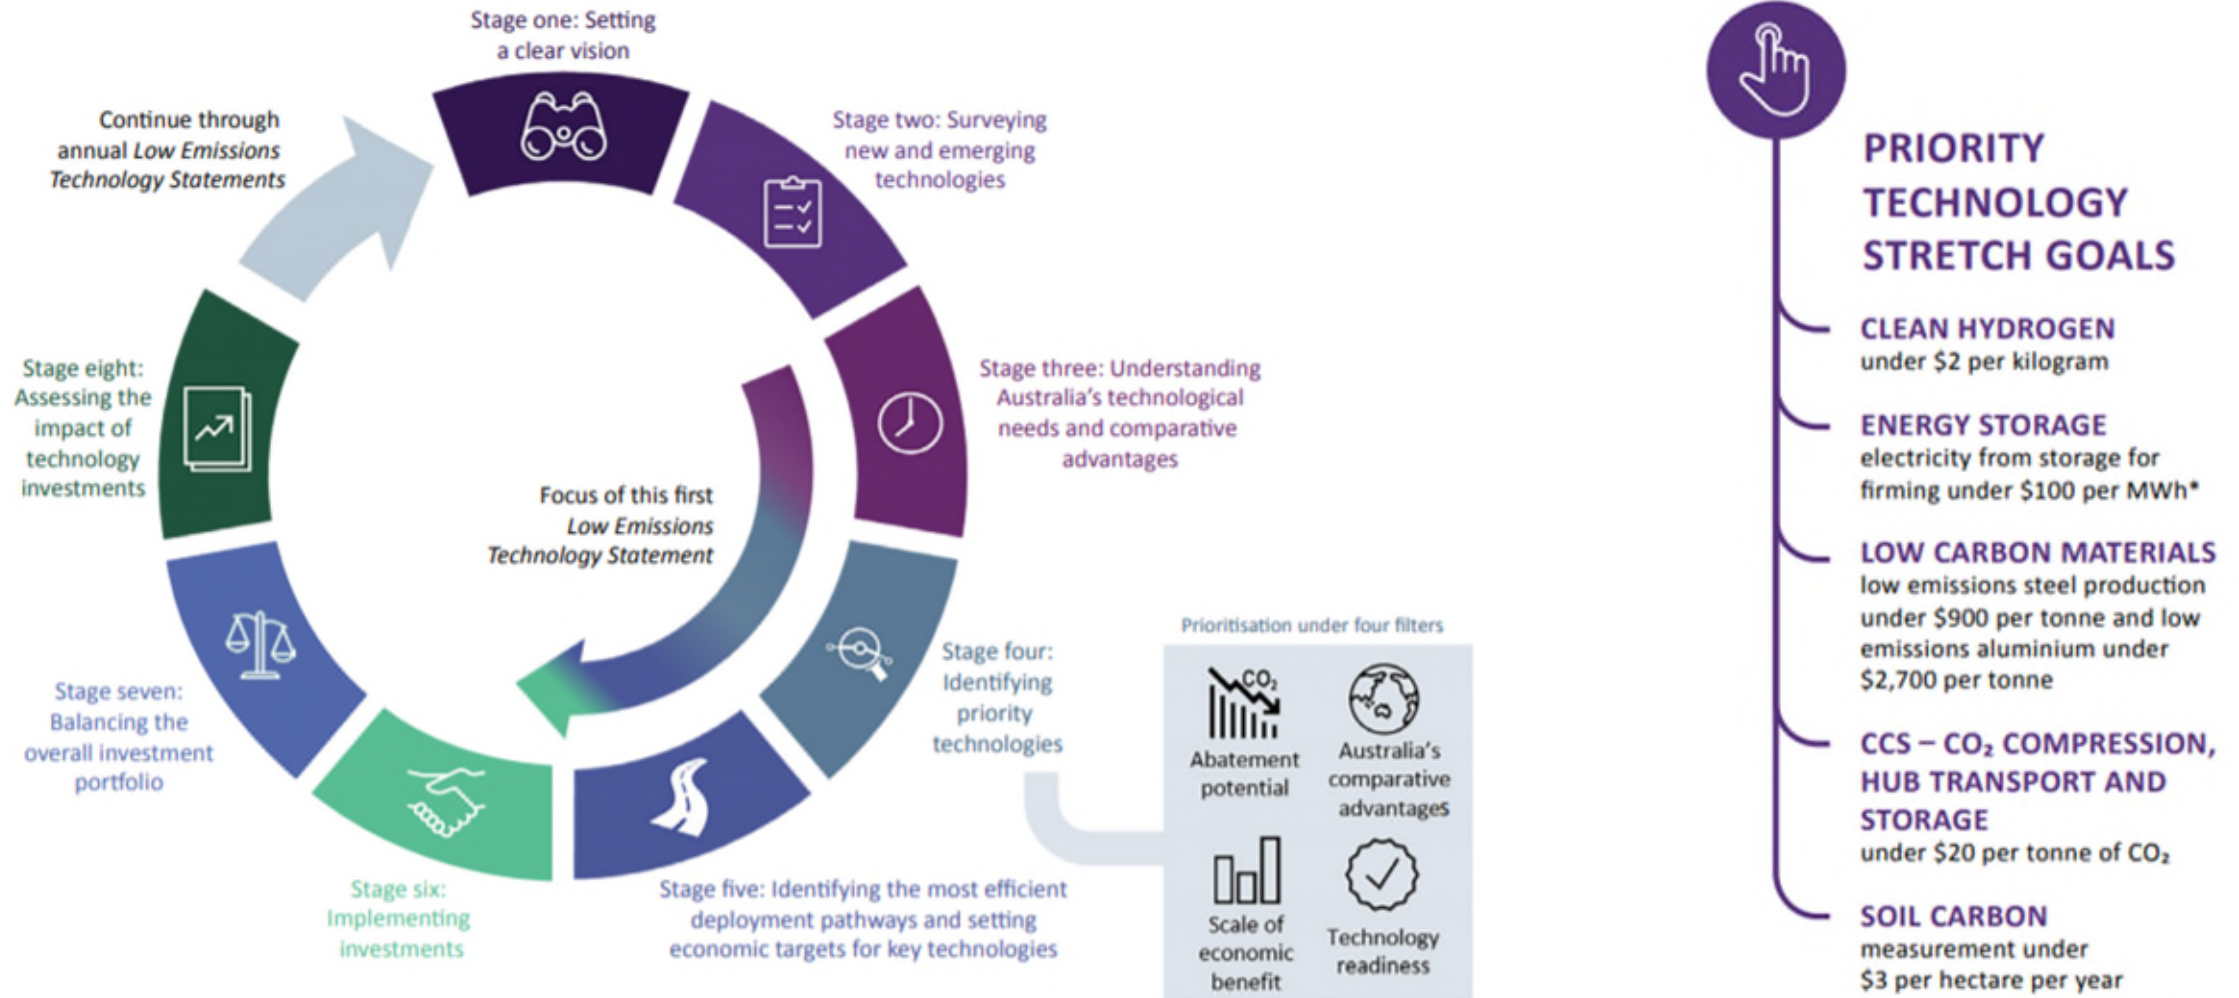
Stage one: Setting a clear vision

Stage two: Surveying new and emerging technologies

Stage three: Understanding Australia's technological needs and comparative advantages

Stage four: Identifying priority technologies

Stage five: Identifying the most efficient deployment pathways and setting economic targets for key technologies

Stage six: Implementing investments

Stage seven: Balancing the overall investment portfolio

Stage eight: Assessing the impact of technology investments

Continue through annual *Low Emissions Technology Statements*

Focus of this first *Low Emissions Technology Statement*

Prioritisation under four filters

$CO_2$

Abatement potential

Australia's comparative advantages

Scale of economic benefit

Technology readiness

PRIORITY TECHNOLOGY STRETCH GOALS

CLEAN HYDROGEN
under \$2 per kilogram

ENERGY STORAGE
electricity from storage for firming under \$100 per MWh*

LOW CARBON MATERIALS
low emissions steel production under \$900 per tonne and low emissions aluminium under \$2,700 per tonne

CCS – $CO_2$ COMPRESSION, HUB TRANSPORT AND STORAGE
under \$20 per tonne of $CO_2$

SOIL CARBON
measurement under \$3 per hectare per year